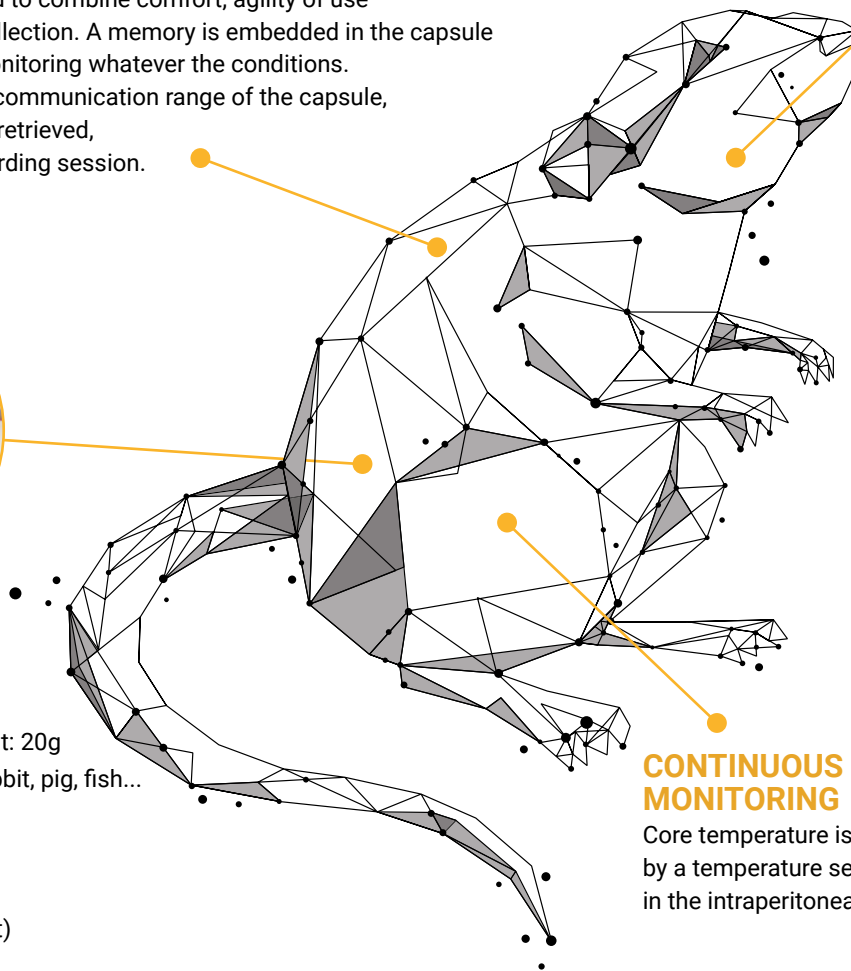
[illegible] to combine comfort, agility of use
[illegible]llection. A memory is embedded in the capsule
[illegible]onitoring whatever the conditions.
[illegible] communication range of the capsule,
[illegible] retrieved,
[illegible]rding session.

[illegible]t: 20g
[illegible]bit, pig, fish...

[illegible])

CONTINUOUS
MONITORING
Core temperature is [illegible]
by a temperature se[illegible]
in the intraperitonea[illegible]